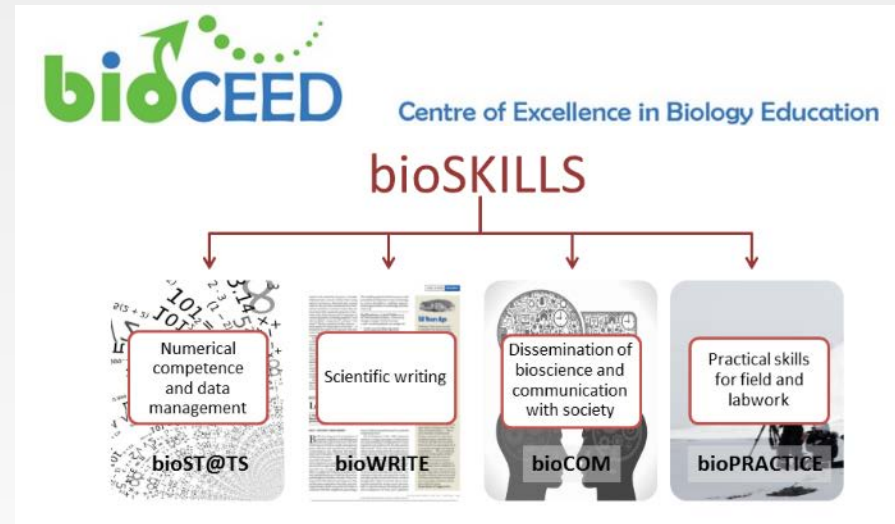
bioCEED

Centre of Excellence in Biology Education

bioSKILLS

Numerical competence and data management

bioST@TS

Scientific writing

bioWRITE

Dissemination of bioscience and communication with society

bioCOM

Practical skills for field and labwork

bioPRACTICE